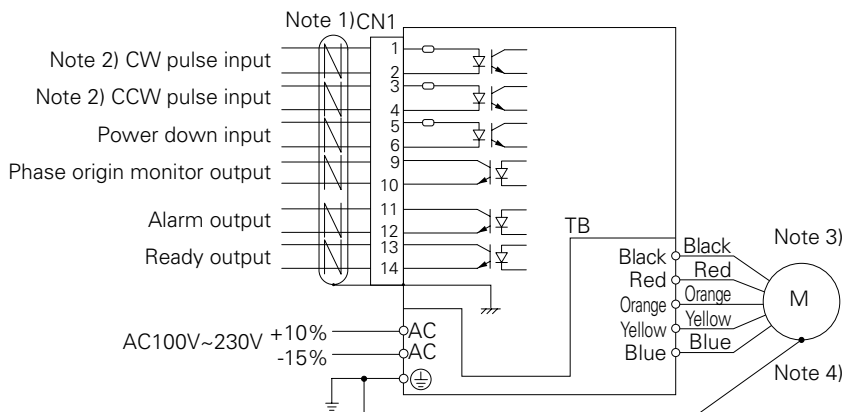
Note 1)CN1

Note 2) CW pulse input
Note 2) CCW pulse input
Power down input
Phase origin monitor output
Alarm output
Ready output

1
2
3
4
5
6
9
10
11
12
13
14

TB

AC100V~230V $^{+10\%}_{-15\%}$

AC
AC
⏚

Black
Red
Orange
Yellow
Blue

Black
Red
Orange
Yellow
Blue

Note 3)

M

Note 4)